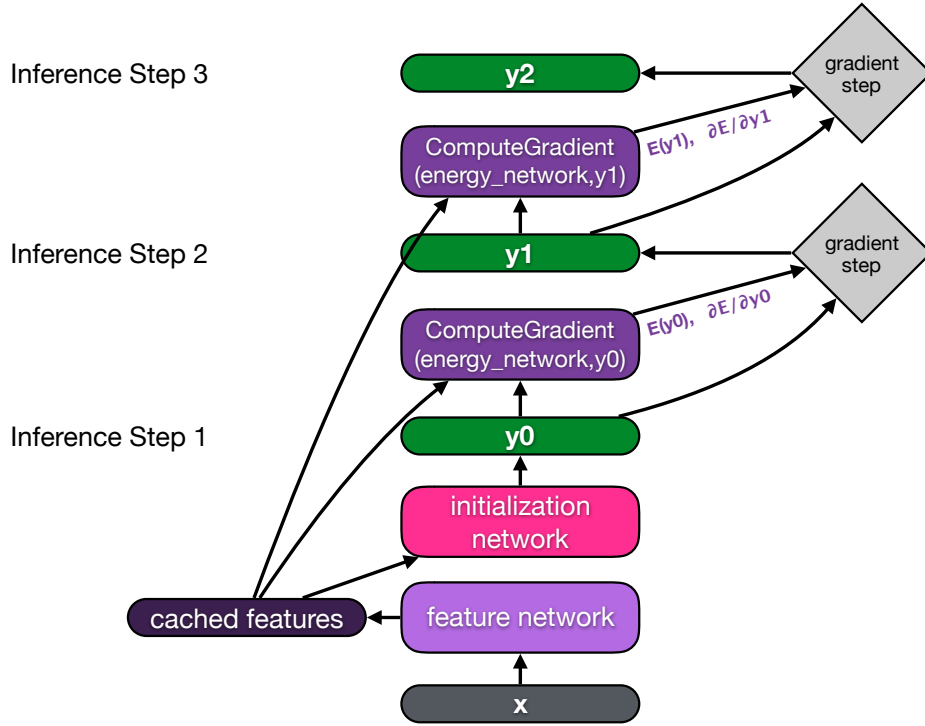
Inference Step 3

y2

gradient step

ComputeGradient (energy_network,y1)

E(y1), $\partial E/\partial y1$

Inference Step 2

y1

gradient step

ComputeGradient (energy_network,y0)

E(y0), $\partial E/\partial y0$

Inference Step 1

y0

initialization network

cached features

feature network

x